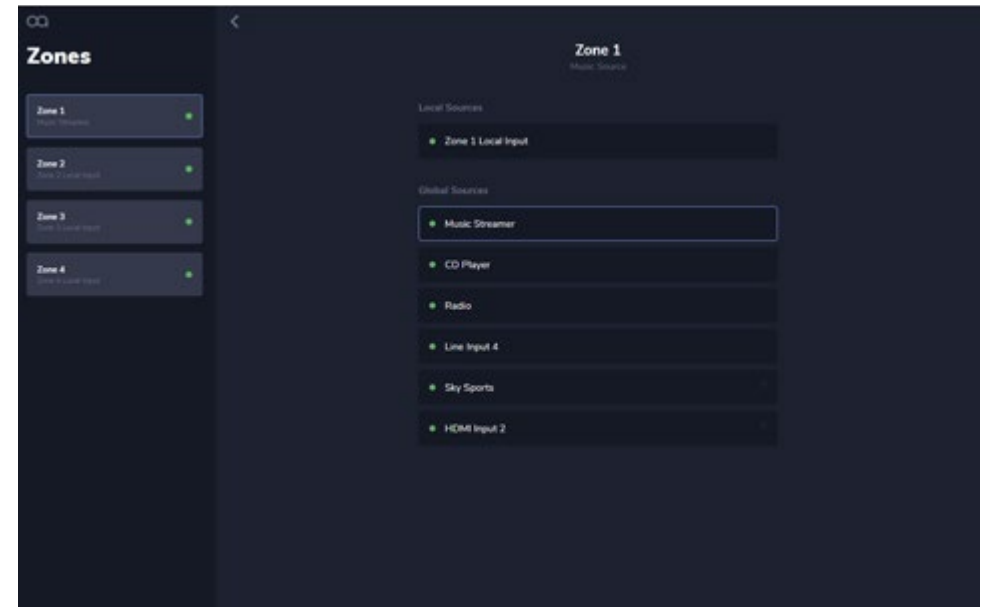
Zones

Zone 1
Music Streamer

Zone 2
Zone 2 Local Input

Zone 3
Zone 3 Local Input

Zone 4
Zone 4 Local Input

Zone 1
Music Source

Local Sources

Zone 1 Local Input

Global Sources

Music Streamer

CD Player

Radio

Line Input 4

Sky Sports

HDMI Input 2